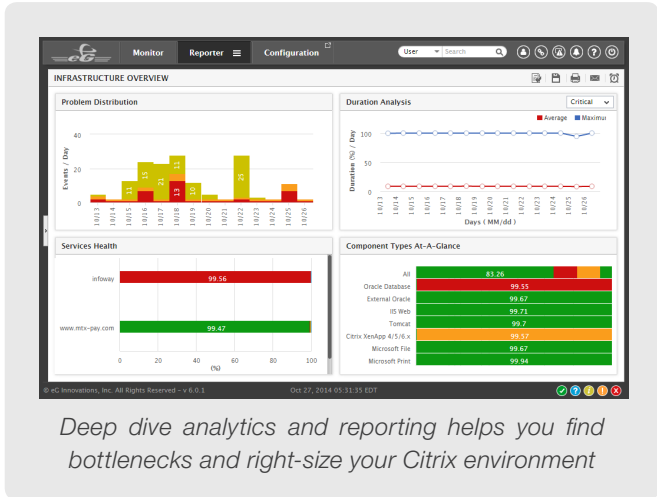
eG

Monitor

Reporter

Configuration

User

Search

INFRASTRUCTURE OVERVIEW

Problem Distribution

40

20

0

Events / Day

11

13

13

21

13

11

10

29

10/13

10/14

10/15

10/16

10/17

10/18

10/19

10/20

10/21

10/22

10/23

10/24

10/25

10/26

Duration Analysis

Critical

Average

Maximu

100

50

0

Duration (%) / Day

10/13

10/14

10/15

10/16

10/17

10/18

10/19

10/20

10/21

10/22

10/23

10/24

10/25

10/26

Days ( MM/dd )

Services Health

infoway

99.56

www.mtx-pay.com

99.47

0

20

40

60

80

100

(%)

Component Types At-A-Glance

All

83.26

Oracle Database

99.55

External Oracle

99.67

IIS Web

99.71

Tomcat

99.7

Citrix XenApp 4/5/6.x

99.57

Microsoft File

99.67

Microsoft Print

99.94

© eG Innovations, Inc. All Rights Reserved - v 6.0.1

Oct 27, 2014 05:31:35 EDT

Deep dive analytics and reporting helps you find bottlenecks and right-size your Citrix environment